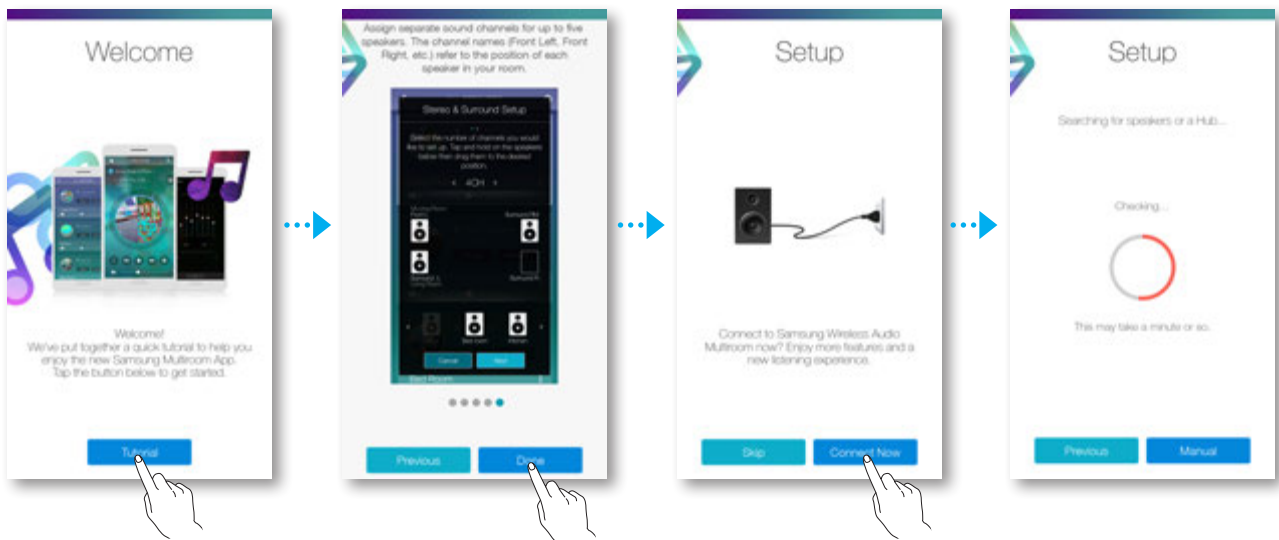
Welcome

Welcome!
We've put together a quick tutorial to help you enjoy the new Samsung Multiroom App. Tap the button below to get started.

Tutorial

Assign separate sound channels for up to five speakers. The channel names (Front Left, Front Right, etc.) refer to the position of each speaker in your room.

Stereo & Surround Setup

Select the number of channels you would like to set up. Tap and hold on the speakers below then drag them to the desired position.

4CH

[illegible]

Cancel

Next

Bed Room

Previous

Done

Setup

Connect to Samsung Wireless Audio Multiroom now? Enjoy more features and a new listening experience.

Skip

Connect Now

Setup

Searching for speakers or a Hub...

Checking...

This may take a minute or so.

Previous

Manual